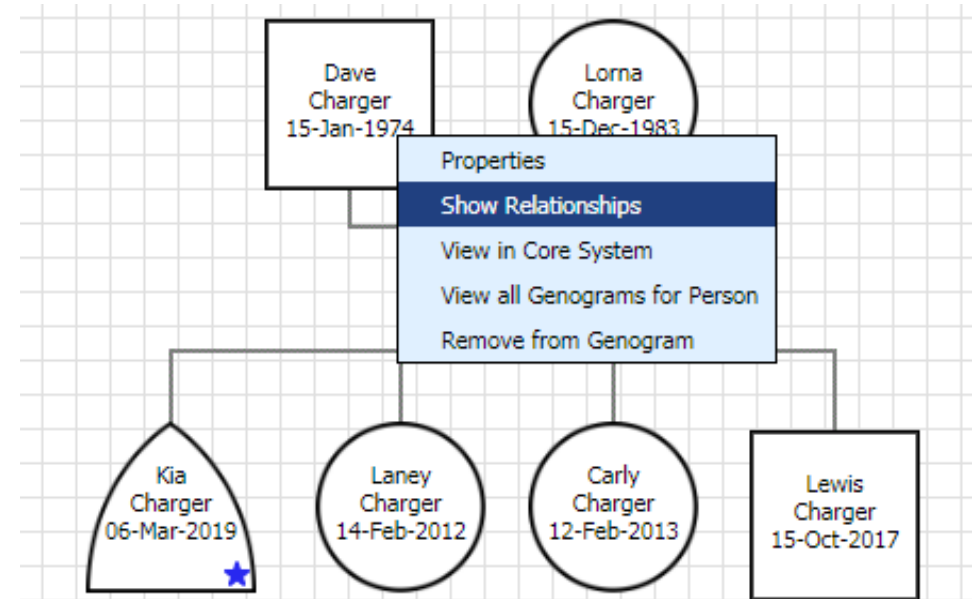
Dave Charger 15-Jan-1974

Lorna Charger 15-Dec-1983

Properties
Show Relationships
View in Core System
View all Genograms for Person
Remove from Genogram

Kia Charger 06-Mar-2019

Laney Charger 14-Feb-2012

Carly Charger 12-Feb-2013

Lewis Charger 15-Oct-2017